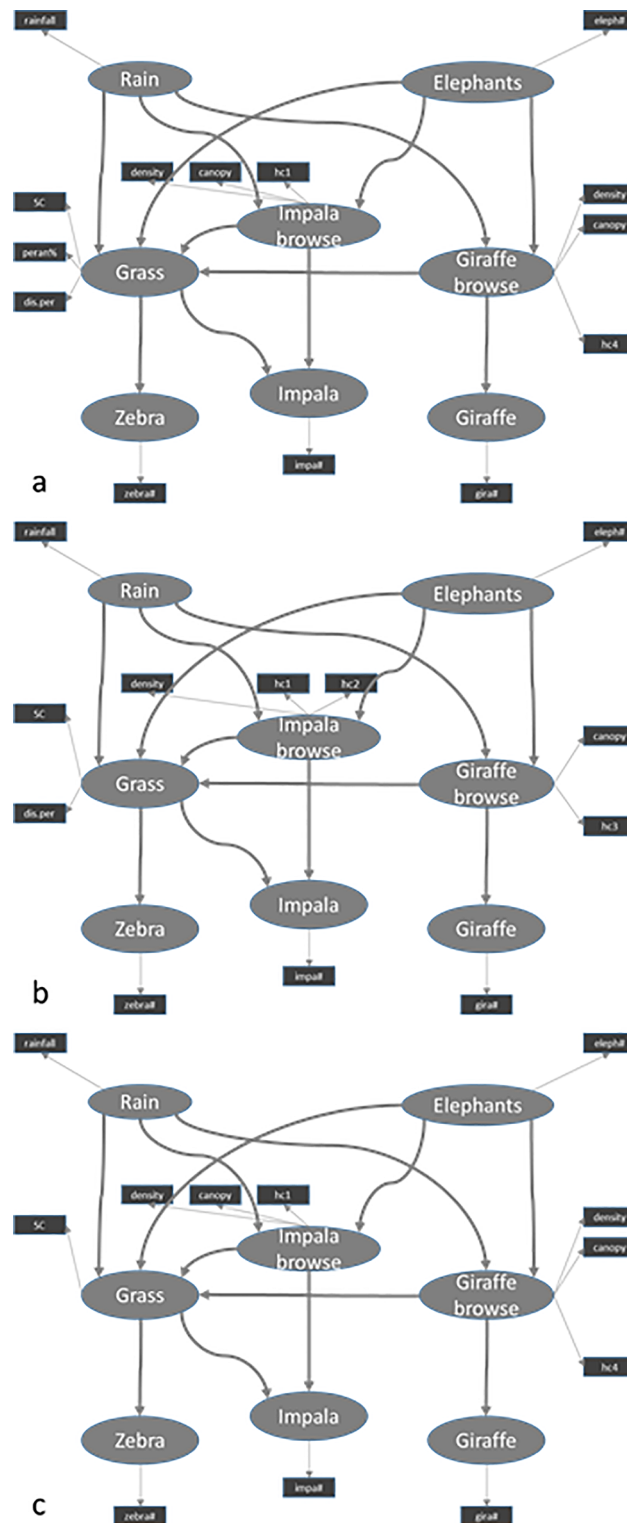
rainfall
eleph#
Rain
Elephants
density
canopy
hc1
SC
density
canopy
Impala browse
peran%
Grass
Giraffe browse
dis.per
hc4
Impala
Zebra
Giraffe
impa#
a
zebra#
gira#

rainfall
eleph#
Rain
Elephants
density
hc1
hc2
SC
Impala browse
canopy
Grass
Giraffe browse
dis.per
hc3
Impala
Zebra
Giraffe
impa#
b
zebra#
gira#

rainfall
eleph#
Rain
Elephants
density
canopy
hc1
SC
density
Impala browse
canopy
Grass
Giraffe browse
hc4
Impala
Zebra
Giraffe
impa#
c
zebra#
gira#